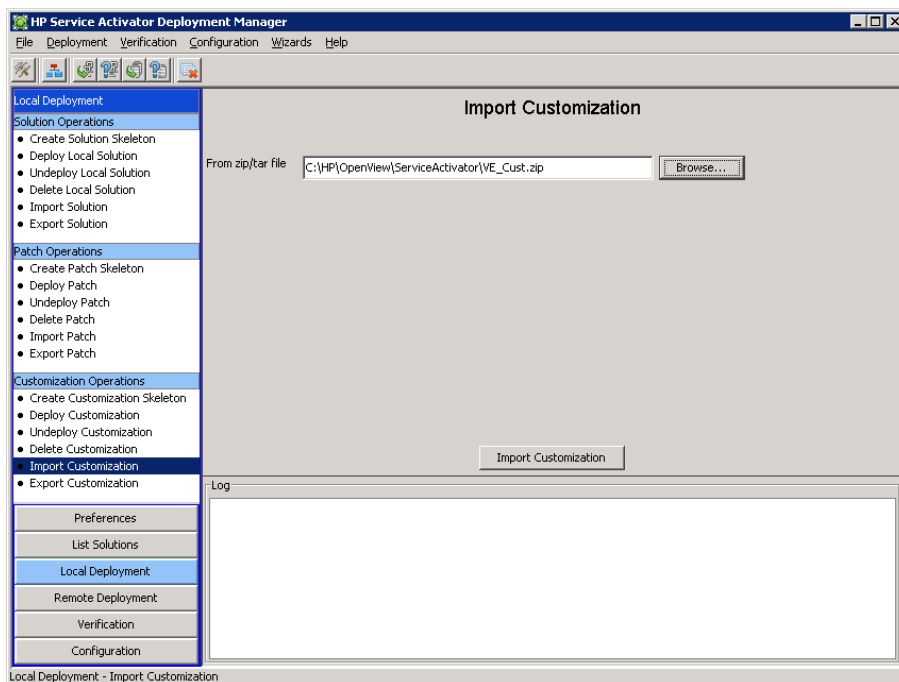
HP Service Activator Deployment Manager

File Deployment Verification Configuration Wizards Help

Local Deployment
Solution Operations
• Create Solution Skeleton
• Deploy Local Solution
• Undeploy Local Solution
• Delete Local Solution
• Import Solution
• Export Solution

Patch Operations
• Create Patch Skeleton
• Deploy Patch
• Undeploy Patch
• Delete Patch
• Import Patch
• Export Patch

Customization Operations
• Create Customization Skeleton
• Deploy Customization
• Undeploy Customization
• Delete Customization
• Import Customization
• Export Customization

Preferences
List Solutions
Local Deployment
Remote Deployment
Verification
Configuration

Import Customization

From zip/tar file C:\HP\OpenView\ServiceActivator\VE_Cust.zip Browse...

Import Customization

Log

Local Deployment - Import Customization